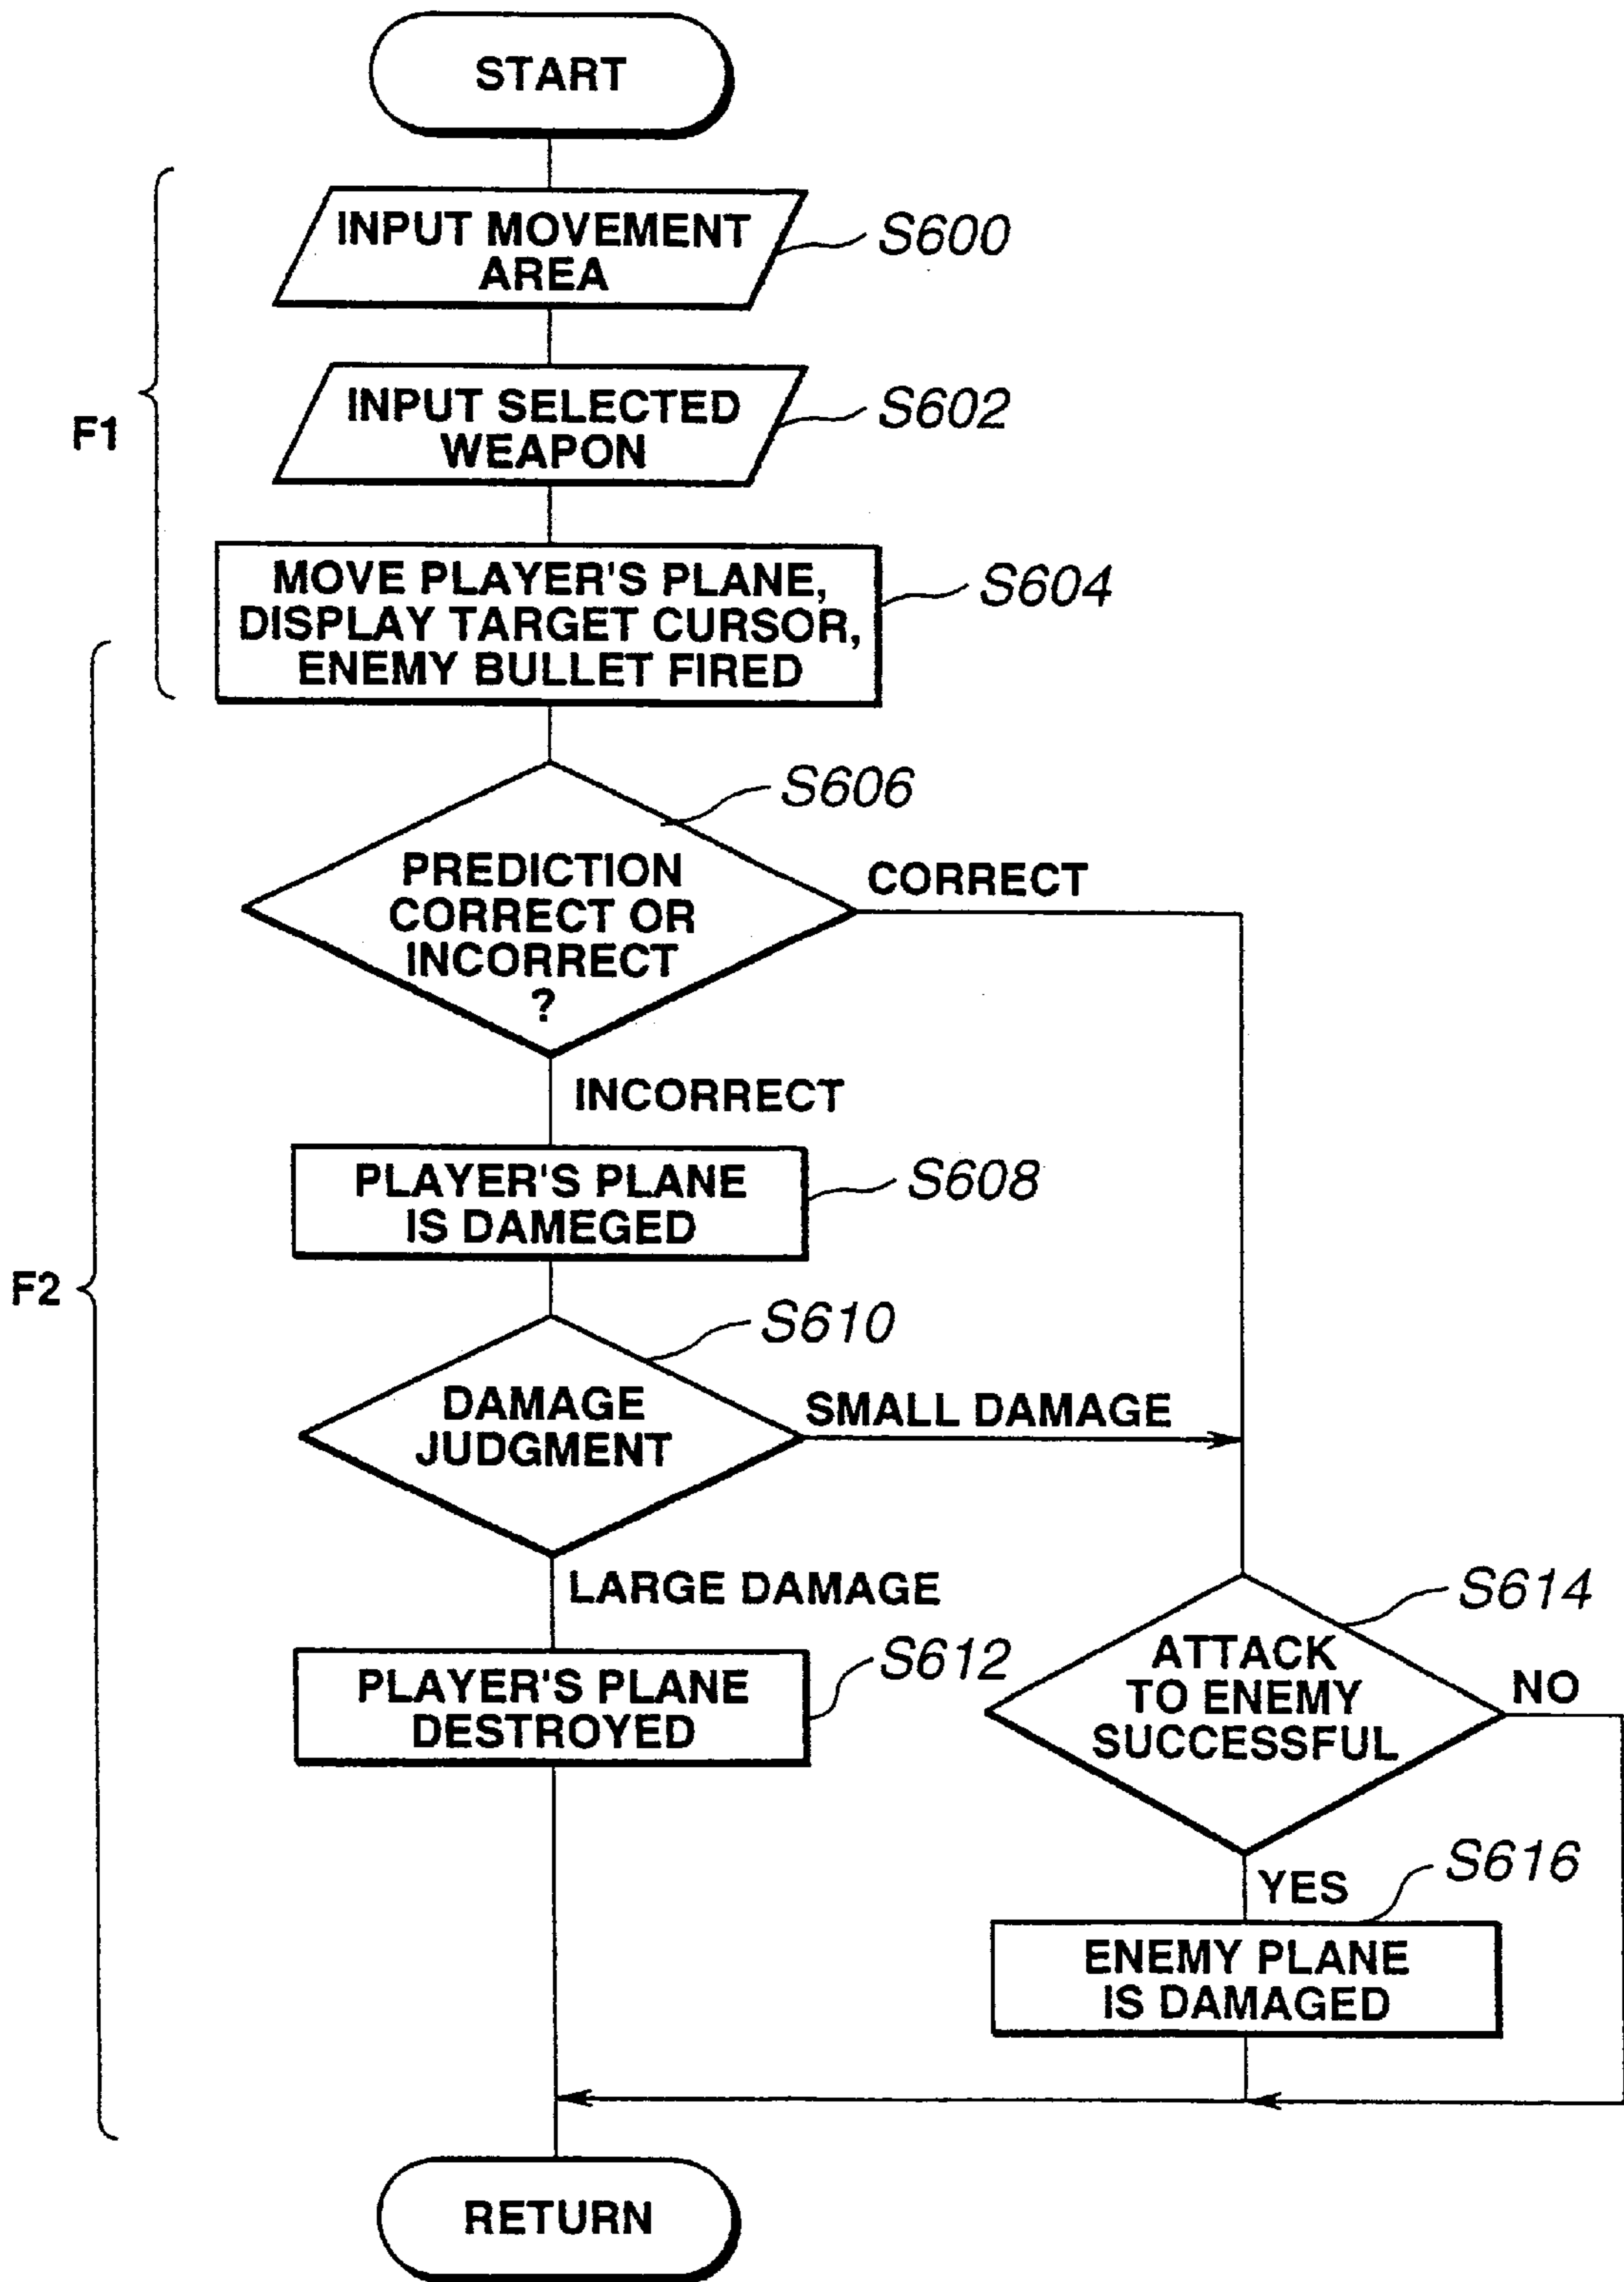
START

F1

INPUT MOVEMENT AREA

S600

INPUT SELECTED WEAPON

S602

MOVE PLAYER'S PLANE, DISPLAY TARGET CURSOR, ENEMY BULLET FIRED

S604

F2

S606

PREDICTION CORRECT OR INCORRECT ?

CORRECT

INCORRECT

PLAYER'S PLANE IS DAMEGED

S608

S610

DAMAGE JUDGMENT

SMALL DAMAGE

LARGE DAMAGE

PLAYER'S PLANE DESTROYED

S612

S614

ATTACK TO ENEMY SUCCESSFUL

NO

YES

S616

ENEMY PLANE IS DAMAGED

RETURN